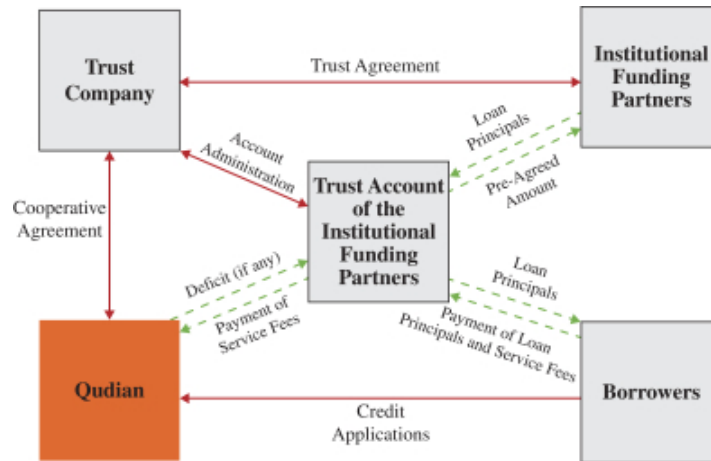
Trust Company

Trust Agreement

Institutional Funding Partners

Account Administration

Loan Principals

Pre-Agreed Amount

Trust Account of the Institutional Funding Partners

Cooperative Agreement

Deficit (if any)

Payment of Service Fees

Loan Principals

Payment of Loan Principals and Service Fees

Qudian

Credit Applications

Borrowers